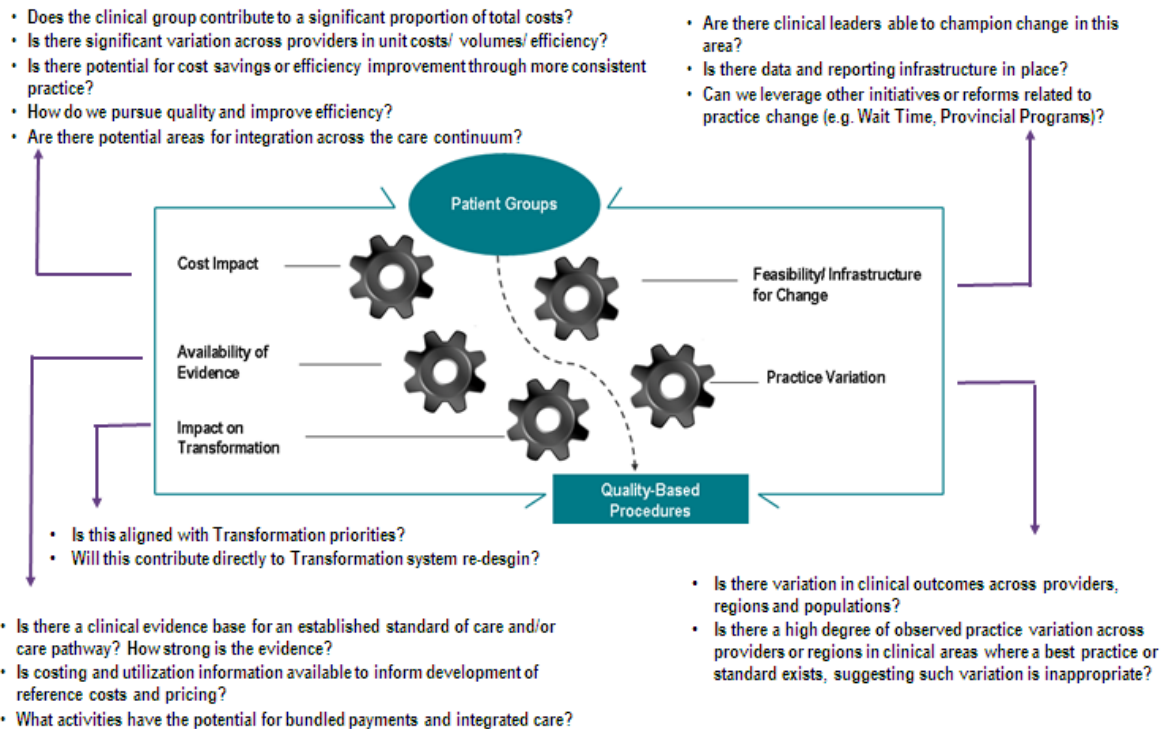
• Does the clinical group contribute to a significant proportion of total costs?
• Is there significant variation across providers in unit costs/ volumes/ efficiency?
• Is there potential for cost savings or efficiency improvement through more consistent practice?
• How do we pursue quality and improve efficiency?
• Are there potential areas for integration across the care continuum?

• Are there clinical leaders able to champion change in this area?
• Is there data and reporting infrastructure in place?
• Can we leverage other initiatives or reforms related to practice change (e.g. Wait Time, Provincial Programs)?

Patient Groups

Cost Impact

Feasibility/ Infrastructure for Change

Availability of Evidence

Practice Variation

Impact on Transformation

Quality-Based Procedures

• Is this aligned with Transformation priorities?
• Will this contribute directly to Transformation system re-desgin?

• Is there variation in clinical outcomes across providers, regions and populations?
• Is there a high degree of observed practice variation across providers or regions in clinical areas where a best practice or standard exists, suggesting such variation is inappropriate?

• Is there a clinical evidence base for an established standard of care and/or care pathway? How strong is the evidence?
• Is costing and utilization information available to inform development of reference costs and pricing?
• What activities have the potential for bundled payments and integrated care?